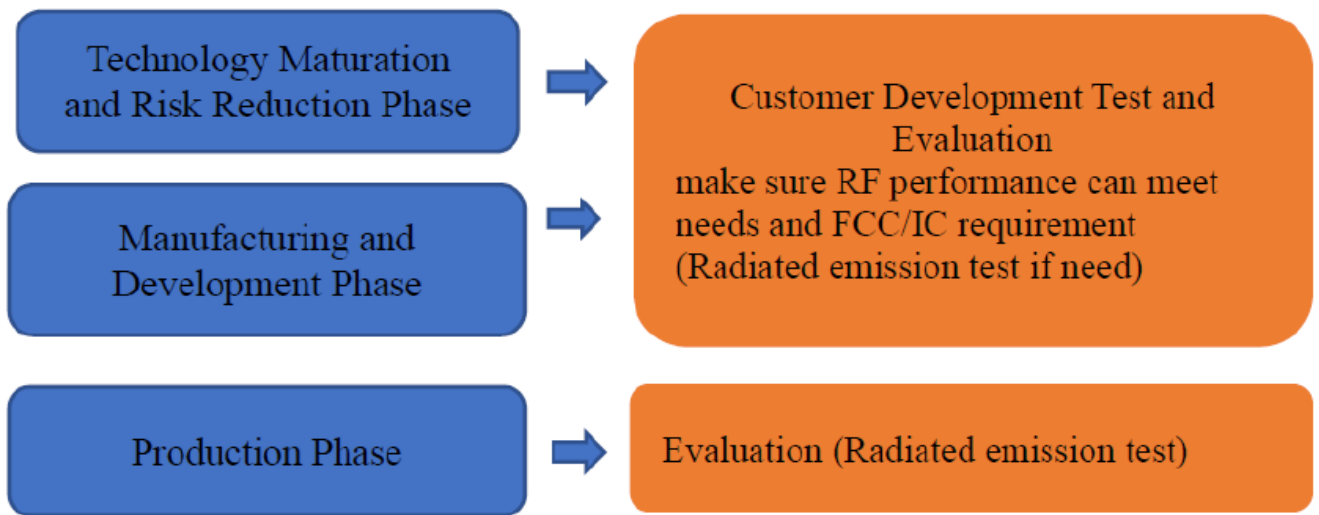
Technology Maturation and Risk Reduction Phase

Manufacturing and Development Phase

Customer Development Test and Evaluation
make sure RF performance can meet needs and FCC/IC requirement (Radiated emission test if need)

Production Phase

Evaluation (Radiated emission test)